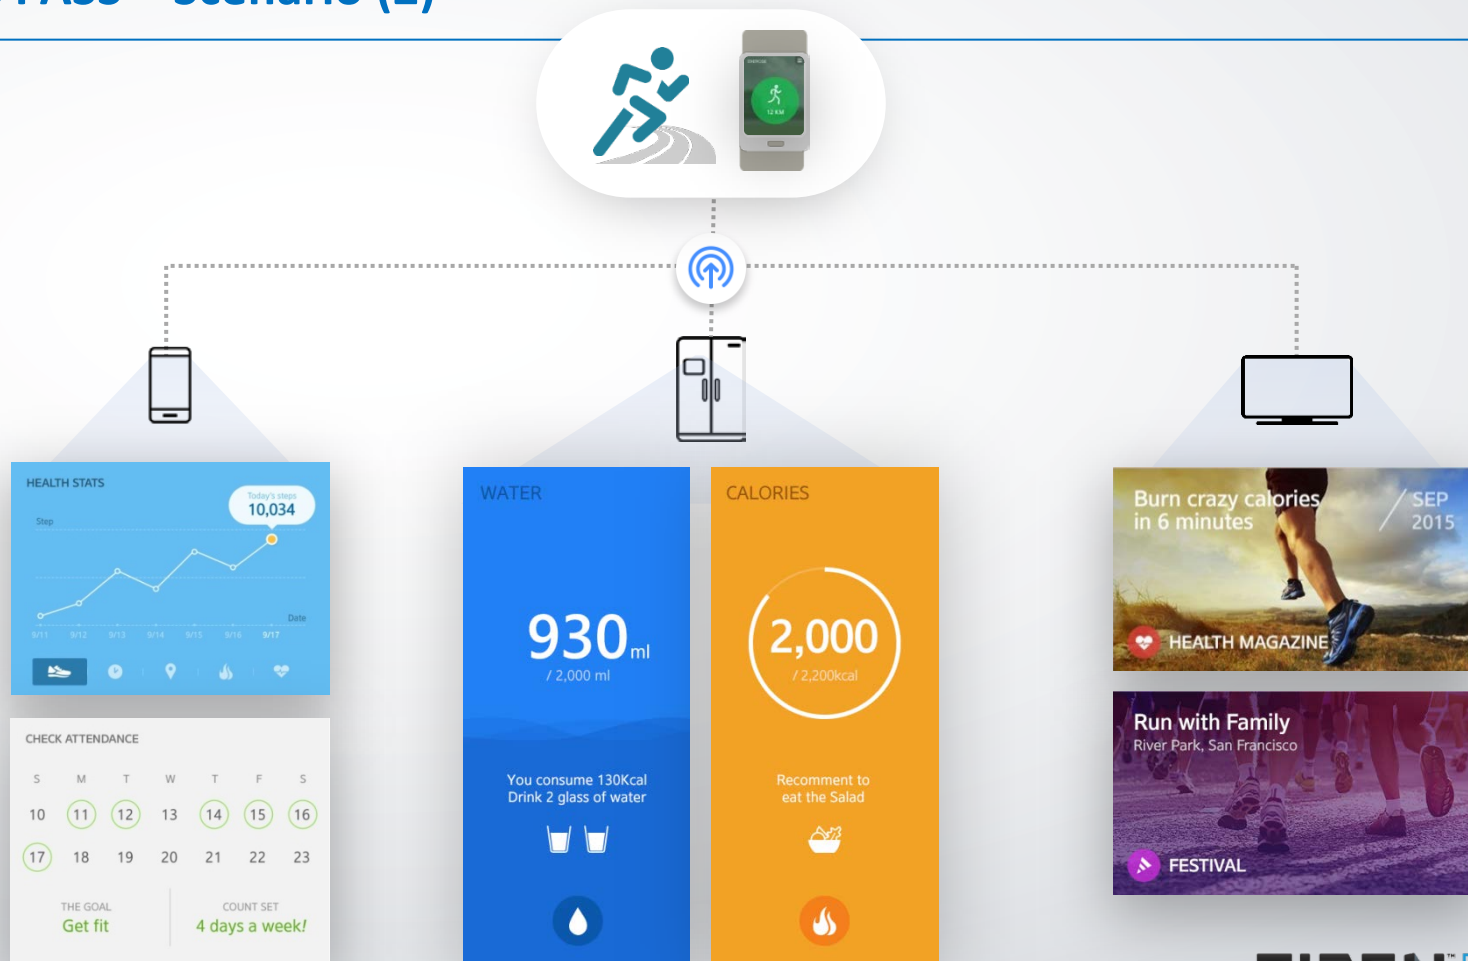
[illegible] Scenario (2)

12 KM

HEALTH STATS

Today's steps
10,034

Step

Date

9/11 9/12 9/13 9/14 9/15 9/16 9/17

CHECK ATTENDANCE

| S | M | T | W | T | F | S |
|---|---|---|---|---|---|---|
| 10 | 11 | 12 | 13 | 14 | 15 | 16 |
| 17 | 18 | 19 | 20 | 21 | 22 | 23 |

THE GOAL
Get fit

COUNT SET
4 days a week!

WATER

930ml
/ 2,000 ml

You consume 130Kcal
Drink 2 glass of water

CALORIES

2,000
/ 2,200kcal

Recomment to
eat the Salad

Burn crazy calories
in 6 minutes

SEP
2015

HEALTH MAGAZINE

Run with Family
River Park, San Francisco

FESTIVAL